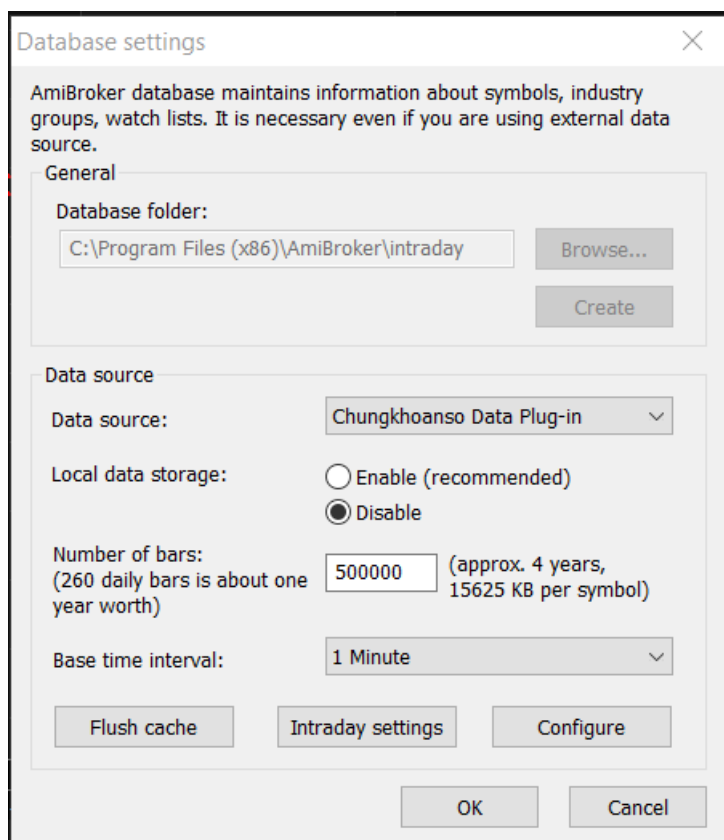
Database settings

AmiBroker database maintains information about symbols, industry groups, watch lists. It is necessary even if you are using external data source.

General

Database folder:

C:\Program Files (x86)\AmiBroker\intraday

Browse...

Create

Data source

Data source:

Chungkhoanso Data Plug-in

Local data storage:

Enable (recommended)

Disable

Number of bars:
(260 daily bars is about one year worth)

500000

(approx. 4 years, 15625 KB per symbol)

Base time interval:

1 Minute

Flush cache

Intraday settings

Configure

OK

Cancel